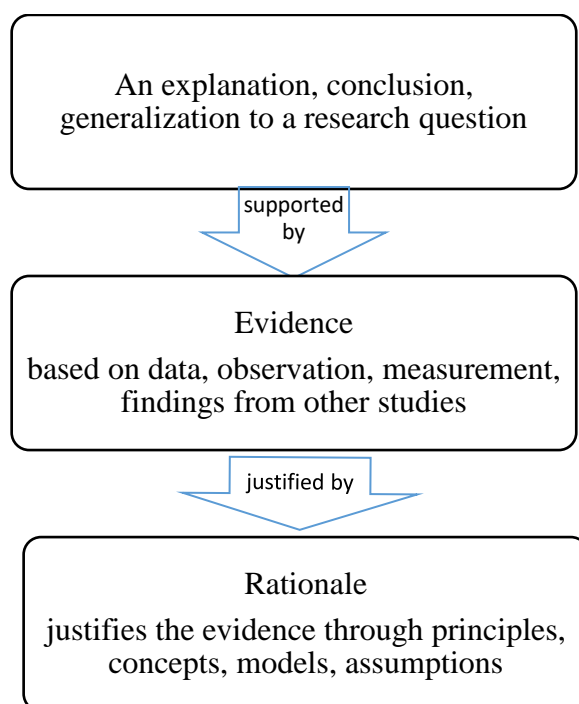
An explanation, conclusion, generalization to a research question

supported by

Evidence

based on data, observation, measurement, findings from other studies

justified by

Rationale

justifies the evidence through principles, concepts, models, assumptions